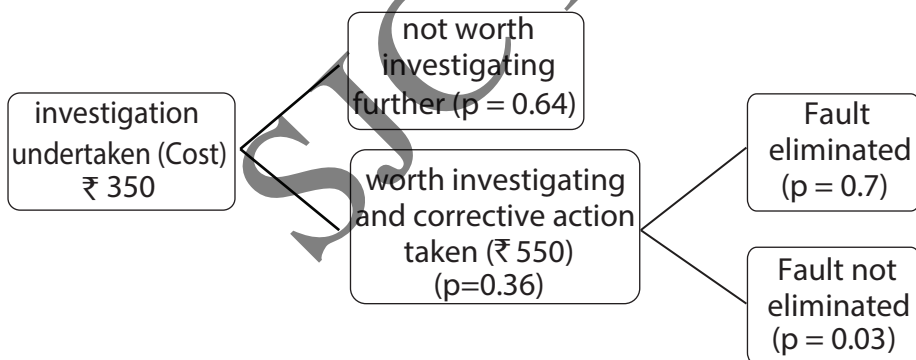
investigation undertaken (Cost) ₹ 350

not worth investigating further (p = 0.64)

worth investigating and corrective action taken (₹ 550) (p=0.36)

Fault eliminated (p = 0.7)

Fault not eliminated (p = 0.03)

SJC